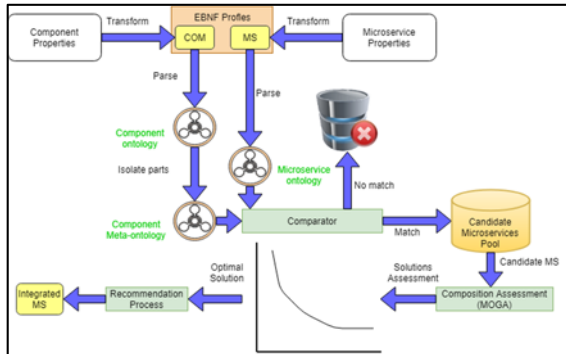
EBNF Profiles

Component Properties

Transform

COM

MS

Transform

Microservice Properties

Parse

Parse

Component ontology

Microservice ontology

Isolate parts

No match

Component Meta-ontology

Comparator

Match

Candidate Microservices Pool

Candidate MS

Optimal Solution

Solutions Assessment

Integrated MS

Recommendation Process

Composition Assessment (MOGA)